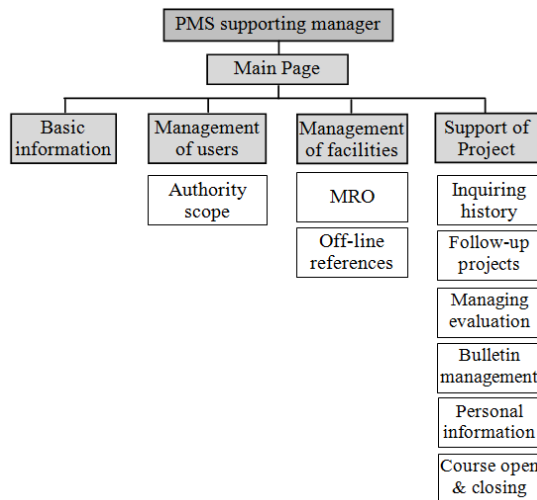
PMS supporting manager

Main Page

Basic information

Management of users

Authority scope

Management of facilities

MRO

Off-line references

Support of Project

Inquiring history

Follow-up projects

Managing evaluation

Bulletin management

Personal information

Course open & closing